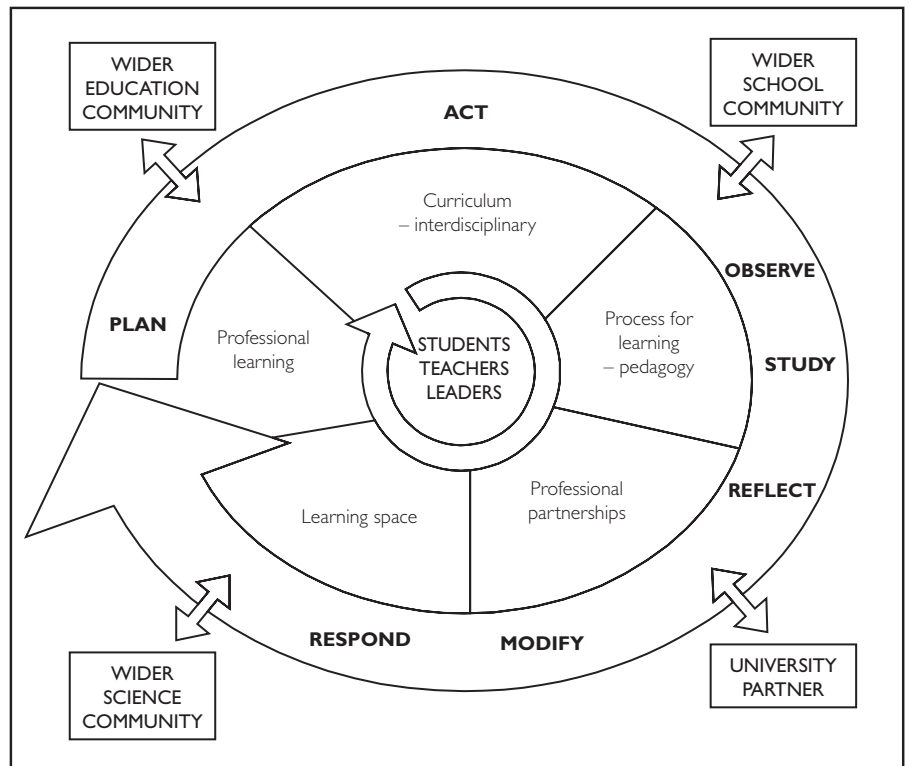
WIDER EDUCATION COMMUNITY

ACT

WIDER SCHOOL COMMUNITY

Curriculum – interdisciplinary

OBSERVE

PLAN

Professional learning

STUDENTS TEACHERS LEADERS

Process for learning – pedagogy

STUDY

REFLECT

Learning space

Professional partnerships

RESPOND

MODIFY

WIDER SCIENCE COMMUNITY

UNIVERSITY PARTNER